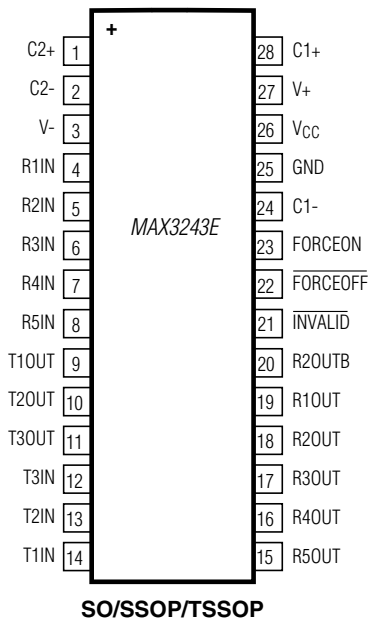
+

MAX3243E

| C2+ | 1 | 28 | C1+ |
|---|---|---|---|
| C2- | 2 | 27 | V+ |
| V- | 3 | 26 | $V_{CC}$ |
| R1IN | 4 | 25 | GND |
| R2IN | 5 | 24 | C1- |
| R3IN | 6 | 23 | FORCEON |
| R4IN | 7 | 22 | $\overline{FORCEOFF}$ |
| R5IN | 8 | 21 | $\overline{INVALID}$ |
| T1OUT | 9 | 20 | R2OUTB |
| T2OUT | 10 | 19 | R1OUT |
| T3OUT | 11 | 18 | R2OUT |
| T3IN | 12 | 17 | R3OUT |
| T2IN | 13 | 16 | R4OUT |
| T1IN | 14 | 15 | R5OUT |

SO/SSOP/TSSOP